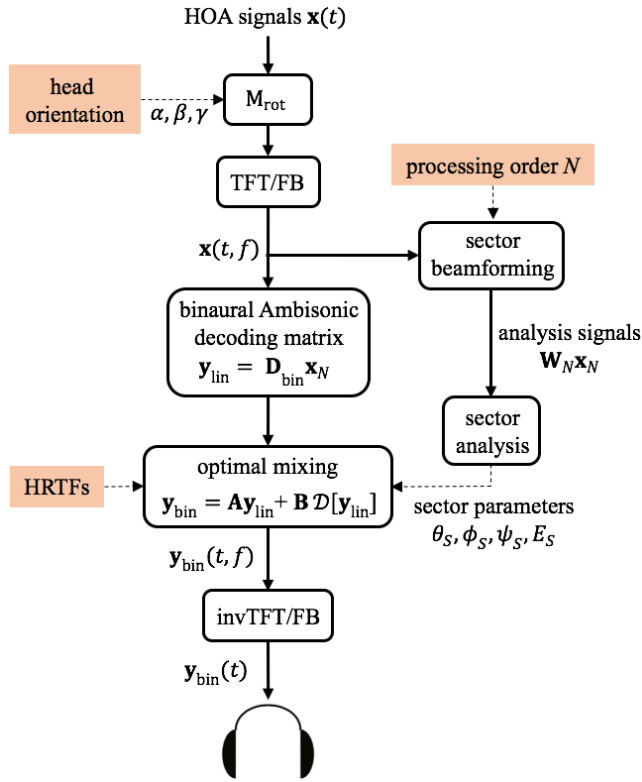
HOA signals $\mathbf{x}(t)$

head orientation

$\alpha, \beta, \gamma$

$\mathrm{M_{rot}}$

TFT/FB

processing order $N$

$\mathbf{x}(t, f)$

sector beamforming

binaural Ambisonic decoding matrix $\mathbf{y}_{\mathrm{lin}} = \mathbf{D}_{\mathrm{bin}}\mathbf{x}_N$

analysis signals $\mathbf{W}_N\mathbf{x}_N$

sector analysis

HRTFs

optimal mixing $\mathbf{y}_{\mathrm{bin}} = \mathbf{A}\mathbf{y}_{\mathrm{lin}} + \mathbf{B}\,\mathcal{D}[\mathbf{y}_{\mathrm{lin}}]$

sector parameters $\theta_S, \phi_S, \psi_S, E_S$

$\mathbf{y}_{\mathrm{bin}}(t, f)$

invTFT/FB

$\mathbf{y}_{\mathrm{bin}}(t)$